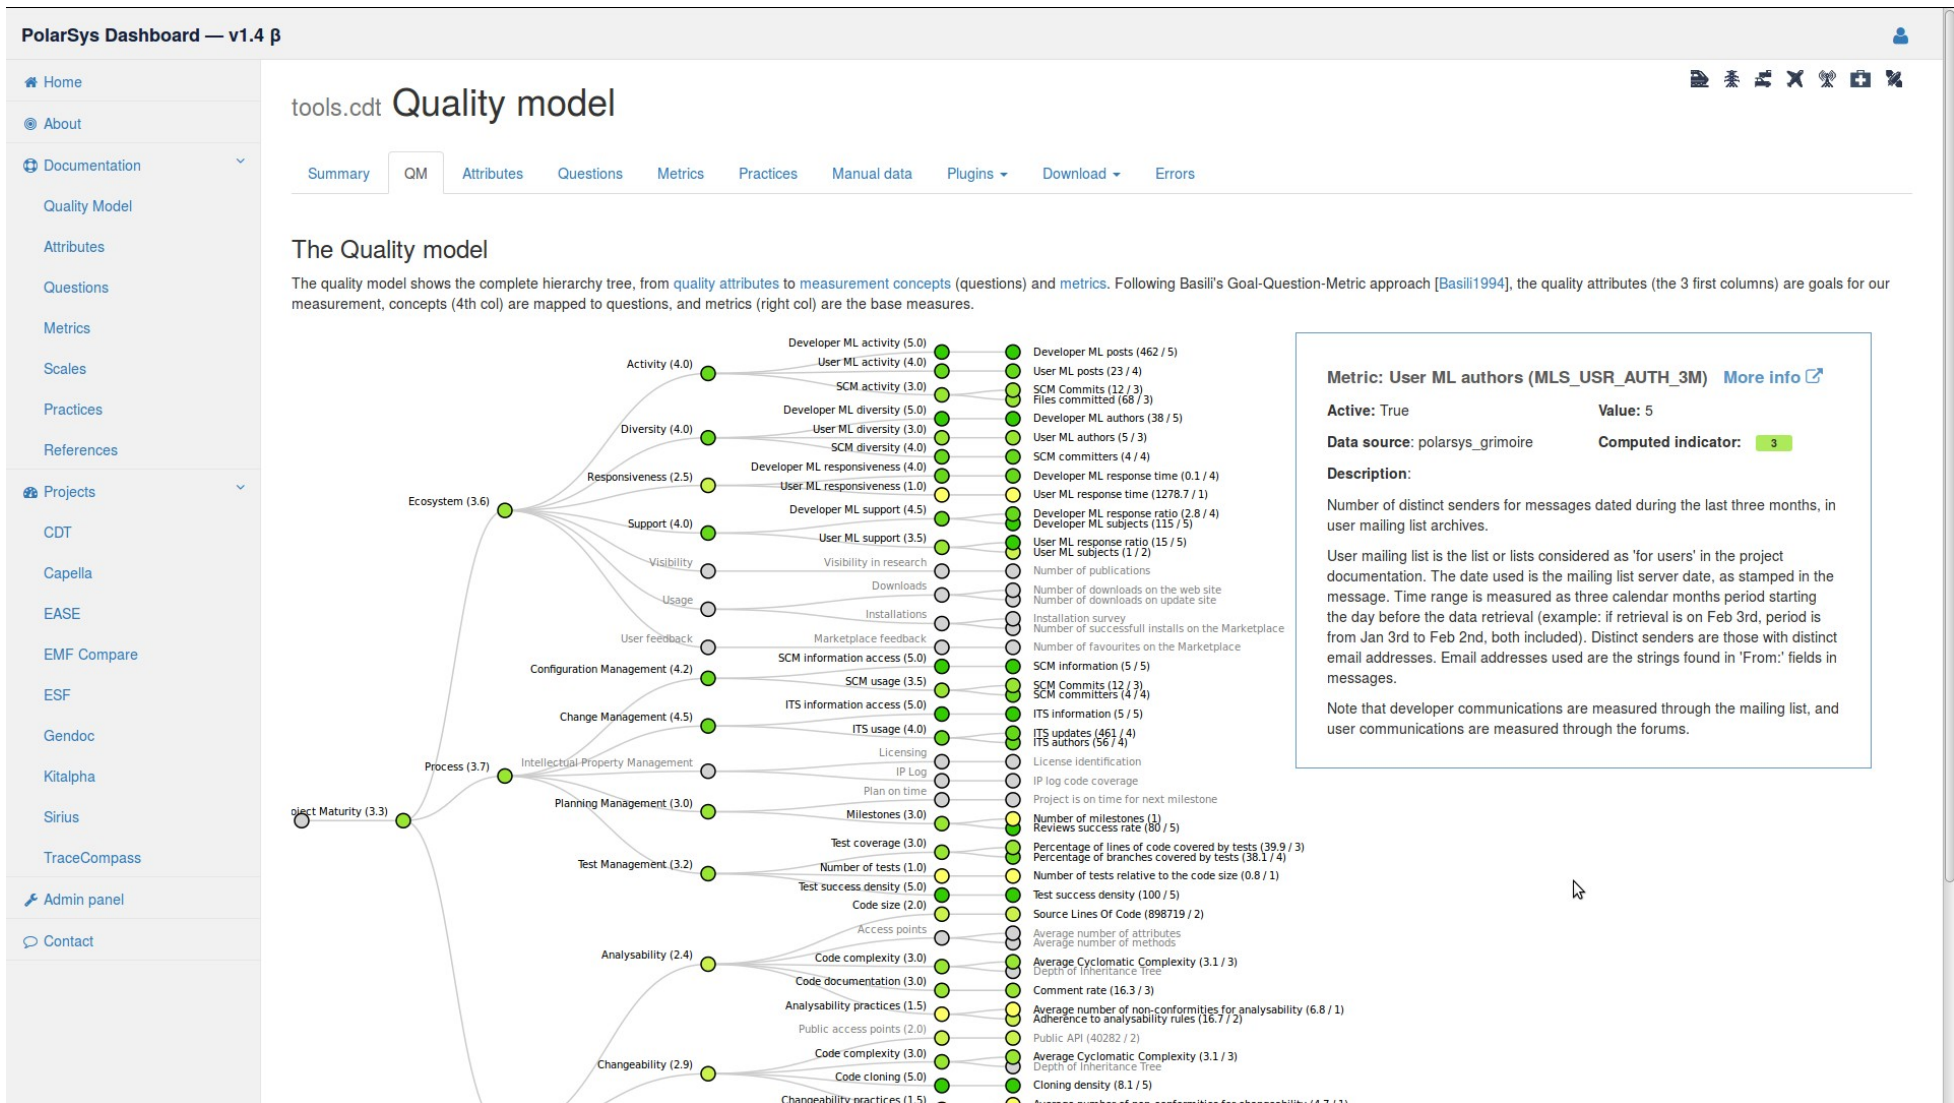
PolarSys Dashboard — v1.4 β

Home
About
Documentation
Quality Model
Attributes
Questions
Metrics
Scales
Practices
References
Projects
CDT
Capella
EASE
EMF Compare
ESF
Gendoc
Kitalpha
Sirius
TraceCompass
Admin panel
Contact

tools.cdt Quality model

Summary | QM | Attributes | Questions | Metrics | Practices | Manual data | Plugins | Download | Errors

The Quality model

The quality model shows the complete hierarchy tree, from quality attributes to measurement concepts (questions) and metrics. Following Basili's Goal-Question-Metric approach [Basili1994], the quality attributes (the 3 first columns) are goals for our measurement, concepts (4th col) are mapped to questions, and metrics (right col) are the base measures.

oject Maturity (3.3)
Ecosystem (3.6)
Process (3.7)
Activity (4.0)
Diversity (4.0)
Responsiveness (2.5)
Support (4.0)
Visibility
Usage
User feedback
Configuration Management (4.2)
Change Management (4.5)
Intellectual Property Management
Planning Management (3.0)
Test Management (3.2)
Analysability (2.4)
Changeability (2.9)
Developer ML activity (5.0)
User ML activity (4.0)
SCM activity (3.0)
Developer ML diversity (5.0)
User ML diversity (3.0)
SCM diversity (4.0)
Developer ML responsiveness (4.0)
User ML responsiveness (1.0)
Developer ML support (4.5)
User ML support (3.5)
Visibility in research
Downloads
Installations
Marketplace feedback
SCM information access (5.0)
SCM usage (3.5)
ITS information access (5.0)
ITS usage (4.0)
Licensing
IP Log
Plan on time
Milestones (3.0)
Test coverage (3.0)
Number of tests (1.0)
Test success density (5.0)
Code size (2.0)
Access points
Code complexity (3.0)
Code documentation (3.0)
Analysability practices (1.5)
Public access points (2.0)
Code complexity (3.0)
Code cloning (5.0)
Changeability practices (1.5)
Developer ML posts (462 / 5)
User ML posts (23 / 4)
SCM Commits (12 / 3)
Files committed (68 / 3)
Developer ML authors (38 / 5)
User ML authors (5 / 3)
SCM committers (4 / 4)
Developer ML response time (0.1 / 4)
User ML response time (1278.7 / 1)
Developer ML response ratio (2.8 / 4)
Developer ML subjects (115 / 5)
User ML response ratio (15 / 5)
User ML subjects (1 / 2)
Number of publications
Number of downloads on the web site
Number of downloads on update site
Installation survey
Number of successfull installs on the Marketplace
Number of favourites on the Marketplace
SCM information (5 / 5)
SCM Commits (12 / 3)
SCM committers (4 / 4)
ITS information (5 / 5)
ITS updates (461 / 4)
ITS authors (56 / 4)
License identification
IP log code coverage
Project is on time for next milestone
Number of milestones (1)
Reviews success rate (80 / 5)
Percentage of lines of code covered by tests (39.9 / 3)
Percentage of branches covered by tests (38.1 / 4)
Number of tests relative to the code size (0.8 / 1)
Test success density (100 / 5)
Source Lines Of Code (898719 / 2)
Average number of attributes
Average number of methods
Average Cyclomatic Complexity (3.1 / 3)
Depth of Inheritance Tree
Comment rate (16.3 / 3)
Average number of non-conformities for analysability (6.8 / 1)
Adherence to analysability rules (16.7 / 2)
Public API (40282 / 2)
Average Cyclomatic Complexity (3.1 / 3)
Depth of Inheritance Tree
Cloning density (8.1 / 5)

Metric: User ML authors (MLS_USR_AUTH_3M) More info
Active: True
Value: 5
Data source: polarsys_grimoire
Computed indicator: 3
Description:
Number of distinct senders for messages dated during the last three months, in user mailing list archives.

User mailing list is the list or lists considered as 'for users' in the project documentation. The date used is the mailing list server date, as stamped in the message. Time range is measured as three calendar months period starting the day before the data retrieval (example: if retrieval is on Feb 3rd, period is from Jan 3rd to Feb 2nd, both included). Distinct senders are those with distinct email addresses. Email addresses used are the strings found in 'From:' fields in messages.

Note that developer communications are measured through the mailing list, and user communications are measured through the forums.